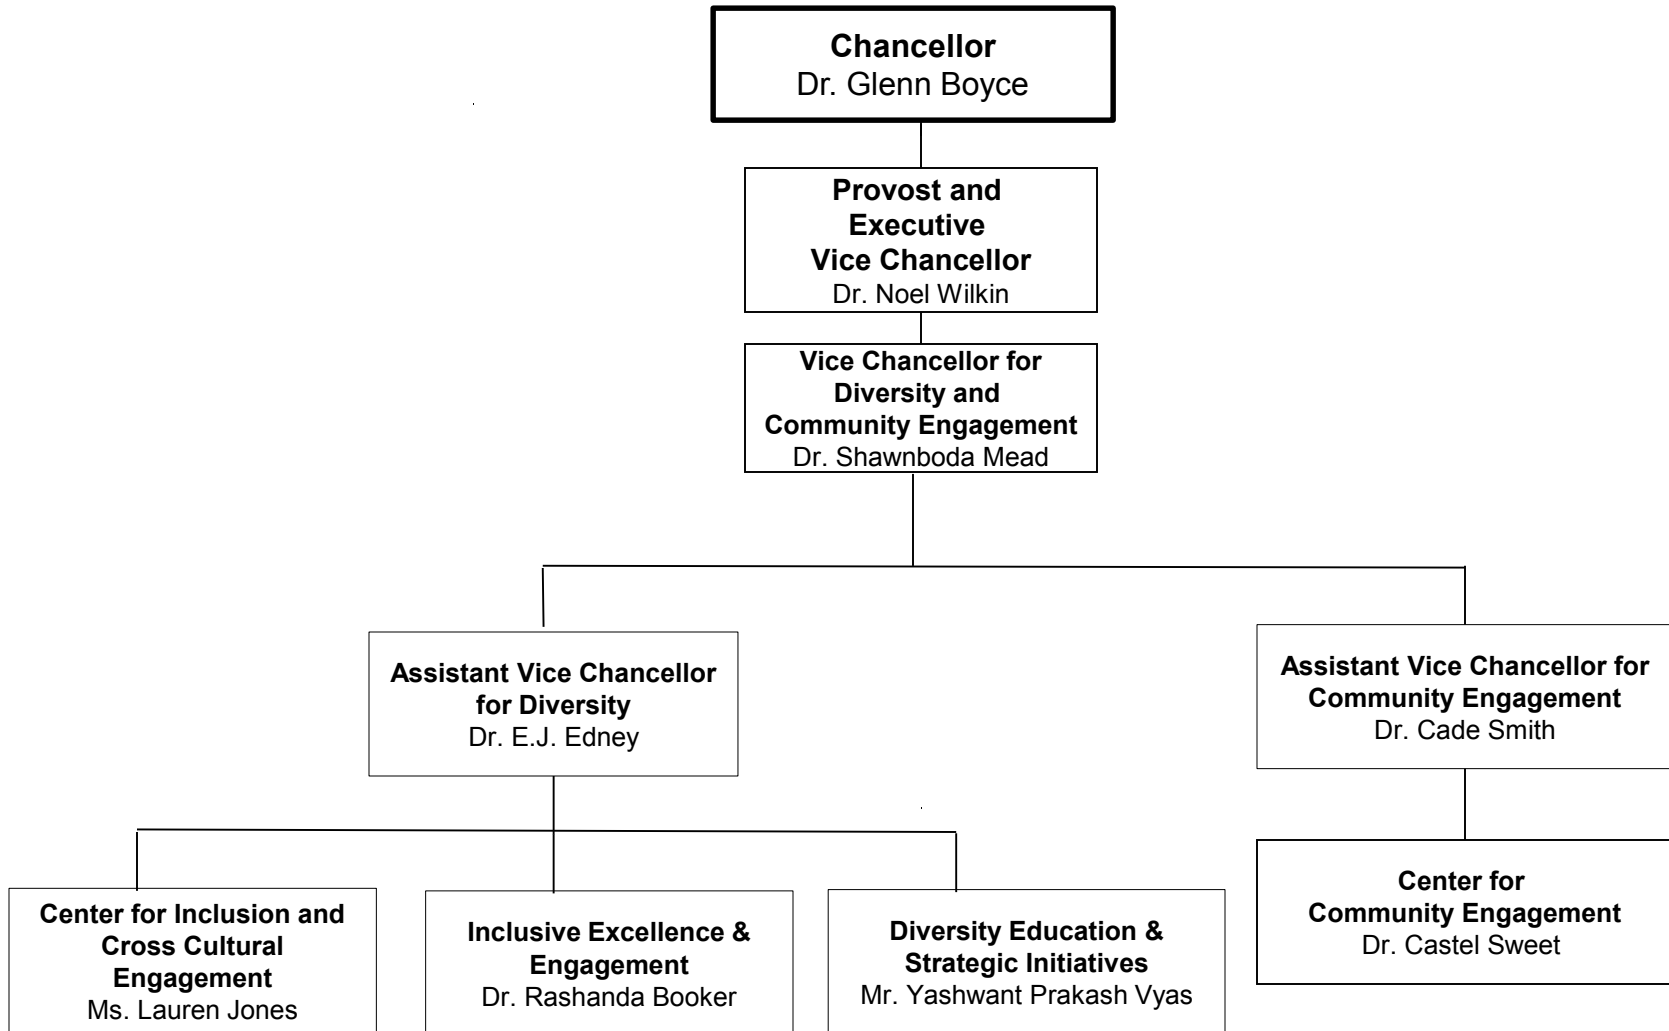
Chancellor
Dr. Glenn Boyce

Provost and Executive Vice Chancellor
Dr. Noel Wilkin

Vice Chancellor for Diversity and Community Engagement
Dr. Shawnboda Mead

Assistant Vice Chancellor for Diversity
Dr. E.J. Edney

Assistant Vice Chancellor for Community Engagement
Dr. Cade Smith

Center for Inclusion and Cross Cultural Engagement
Ms. Lauren Jones

Inclusive Excellence & Engagement
Dr. Rashanda Booker

Diversity Education & Strategic Initiatives
Mr. Yashwant Prakash Vyas

Center for Community Engagement
Dr. Castel Sweet